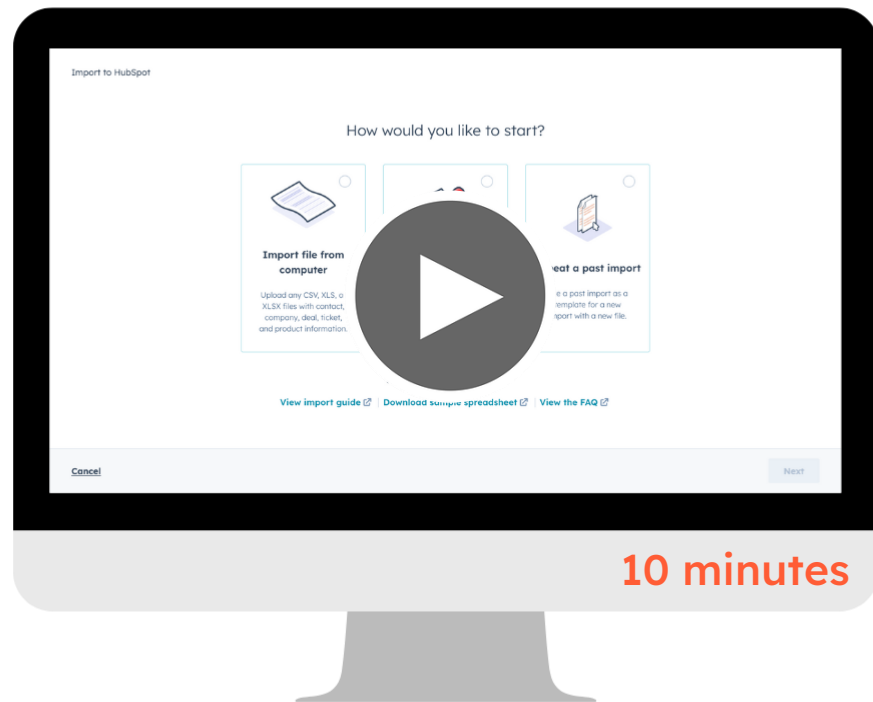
Import to HubSpot

How would you like to start?

Import file from computer

Upload any CSV, XLS, o XLSX files with contact, company, deal, ticket, and product information.

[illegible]eat a past import

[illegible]e a past import as a template for a new import with a new file.

View import guide | Download s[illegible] spreadsheet | View the FAQ

Cancel

Next

10 minutes